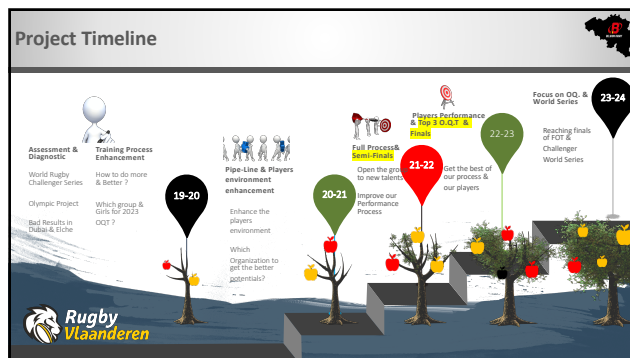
Project Timeline

Assessment & Diagnostic

World Rugby Challenger Series

Olympic Project

Bad Results in Dubai & Elche

Training Process Enhancement

How to do more & Better ?

Which group & Girls for 2023 OQT ?

19-20

Pipe-Line & Players environment enhancement

Enhance the players environment

Which Organization to get the better potentials?

20-21

Full Process& Semi-Finals

Open the group to new talents

Improve our Performance Process

21-22

Players Performance & Top 3 O.Q.T & Finals

Get the best of our process & our players

22-23

Focus on OQ. & World Series

Reaching finals of FOT & Challenger World Series

23-24

Rugby Vlaanderen